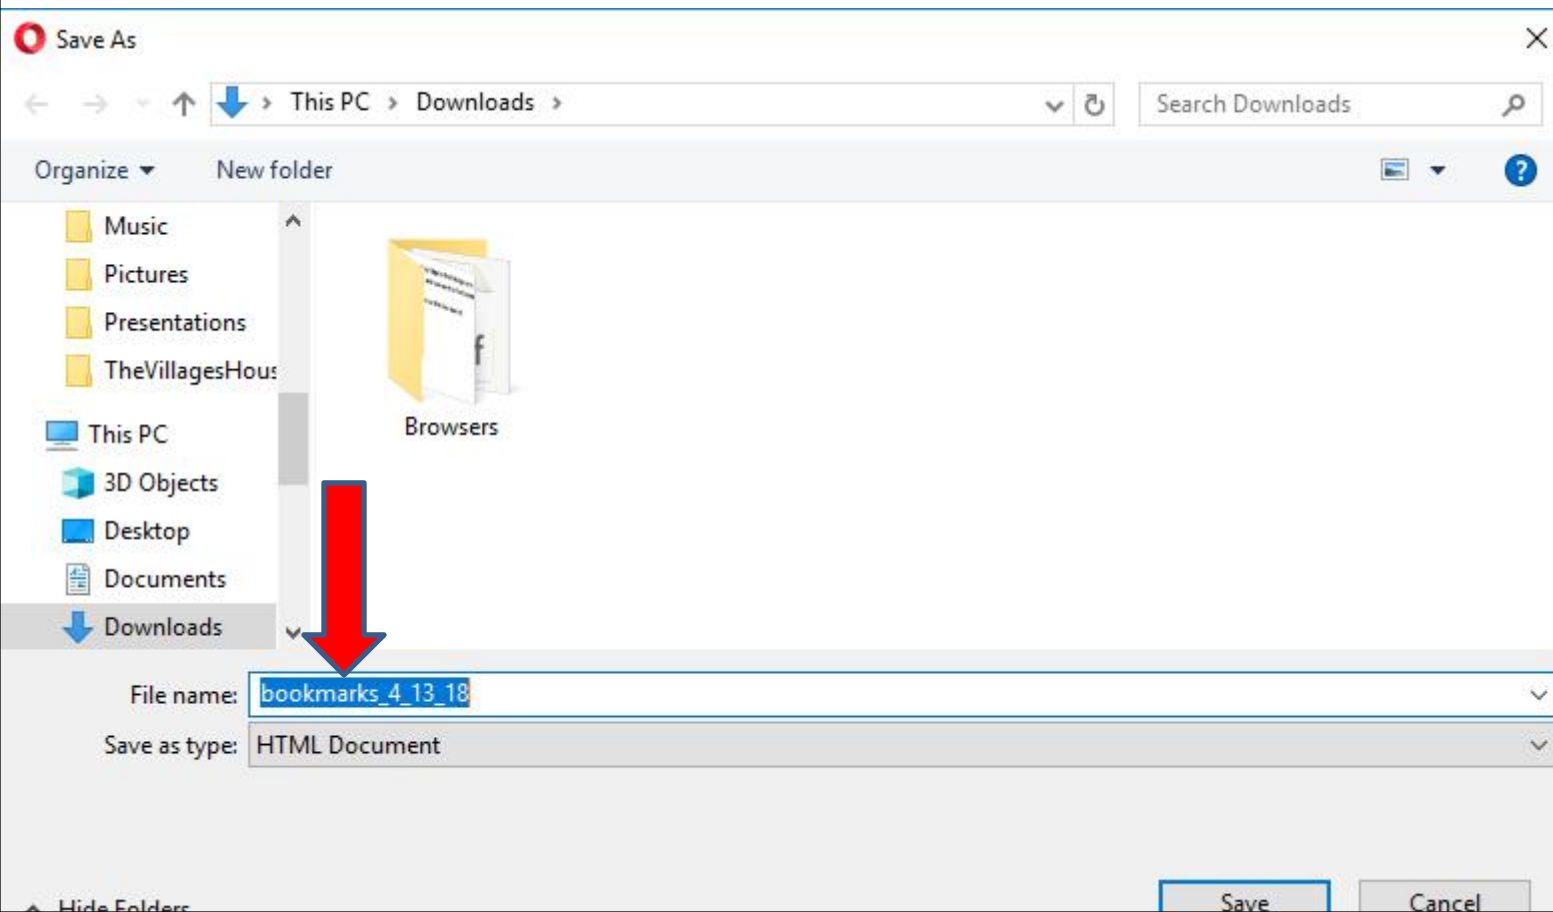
Save As

This PC > Downloads >

Search Downloads

Organize ▾ New folder

Music
Pictures
Presentations
TheVillagesHous
This PC
3D Objects
Desktop
Documents
Downloads

Browsers

File name: bookmarks_4_13_18

Save as type: HTML Document

Hide Folders

Save

Cancel